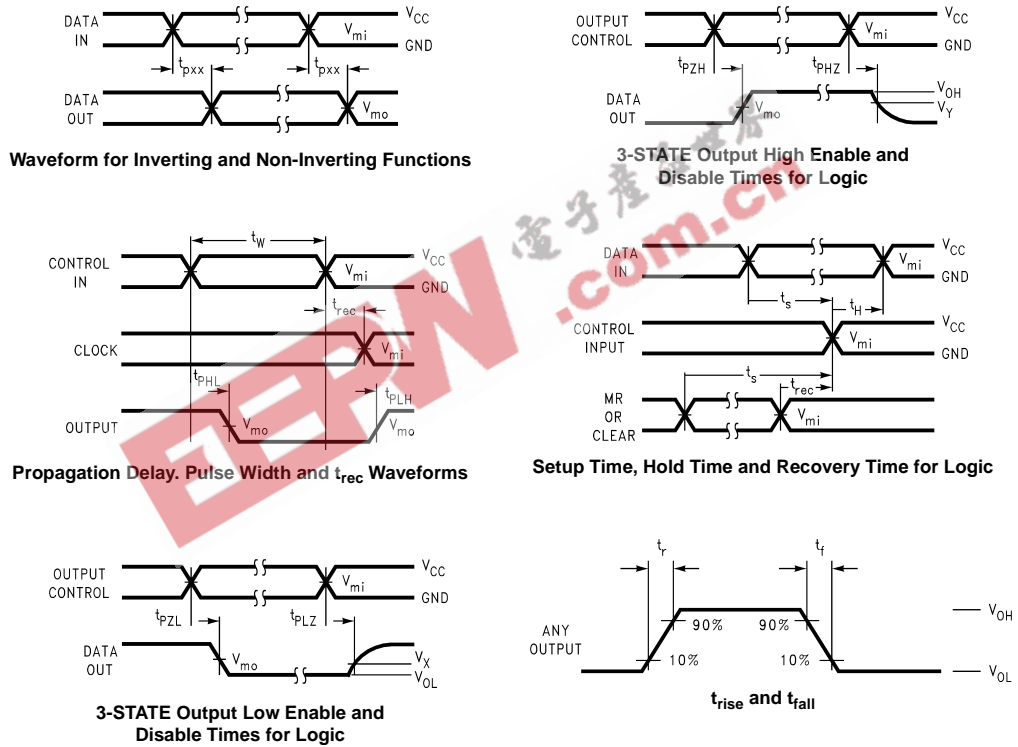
DATA IN
$V_{CC}$
$V_{mi}$
GND
$t_{pxx}$
$t_{pxx}$
DATA OUT
$V_{mo}$

Waveform for Inverting and Non-Inverting Functions

OUTPUT CONTROL
$V_{CC}$
$V_{mi}$
GND
$t_{PZH}$
$t_{PHZ}$
DATA OUT
$V_{mo}$
$V_{OH}$
$V_{Y}$

3-STATE Output High Enable and Disable Times for Logic

电子产品世界

EEPW.com.cn

CONTROL IN
$t_{W}$
$V_{CC}$
$V_{mi}$
GND
$t_{rec}$
CLOCK
$V_{mi}$
$t_{PHL}$
$t_{PLH}$
OUTPUT
$V_{mo}$
$V_{mo}$

Propagation Delay. Pulse Width and $t_{rec}$ Waveforms

DATA IN
$V_{CC}$
$V_{mi}$
GND
$t_{s}$
$t_{H}$
CONTROL INPUT
$V_{CC}$
$V_{mi}$
GND
$t_{s}$
$t_{rec}$
MR OR CLEAR
$V_{mi}$

Setup Time, Hold Time and Recovery Time for Logic

OUTPUT CONTROL
$V_{CC}$
$V_{mi}$
GND
$t_{PZL}$
$t_{PLZ}$
DATA OUT
$V_{mo}$
$V_{X}$
$V_{OL}$

3-STATE Output Low Enable and Disable Times for Logic

$t_{r}$
$t_{f}$
ANY OUTPUT
90%
90%
10%
10%
$V_{OH}$
$V_{OL}$

$t_{rise}$ and $t_{fall}$